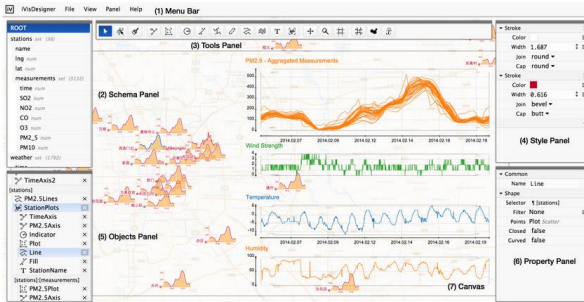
iVisDesigner File View Panel Help (1) Menu Bar

(3) Tools Panel

ROOT
stations set (38)
name
lng num
lat num
measurements set (8133)
time num
SO2 num
NO2 num
CO num
O3 num
PM2_5 num
PM10 num
weather set (1792)

(2) Schema Panel

TimeAxis2
PM2.5Lines
[stations]
StationPlots
TimeAxis
PM2.5Axis
Indicator
Plot
Line
Fill
StationName
[stations]:[measurements]
PM2.5Plot
PM2.5Axis

(5) Objects Panel

PM2.5 - Aggregated Measurements

Wind Strength

Temperature

Humidity

2014.02.07 2014.02.08 2014.02.09 2014.02.10 2014.02.11 2014.02.12 2014.02.13 2014.02.14 2014.02.15 2014.02.16 2014.02.17

(7) Canvas

Stroke
Color
Width 1.687
Join round
Cap round
Stroke
Color
Width 0.616
Join bevel
Cap butt

(4) Style Panel

Common
Name Line
Shape
Selector 1 [stations]
Filter None
Points Plot Scatter
Closed false
Curved false

(6) Property Panel